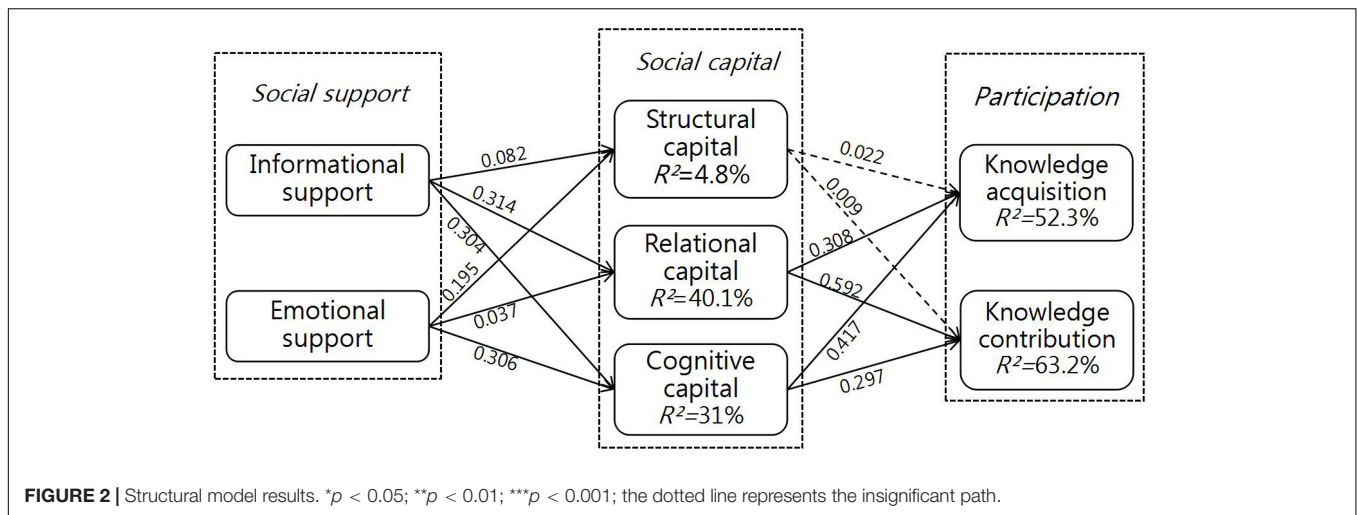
Social support

Informational support

Emotional support

Social capital

Structural capital $R^2$=4.8%

Relational capital $R^2$=40.1%

Cognitive capital $R^2$=31%

Participation

Knowledge acquisition $R^2$=52.3%

Knowledge contribution $R^2$=63.2%

0.082

0.314

0.304

0.195

0.037

0.306

0.022

0.009

0.308

0.592

0.417

0.297

FIGURE 2 | Structural model results. *$p$ < 0.05; **$p$ < 0.01; ***$p$ < 0.001; the dotted line represents the insignificant path.